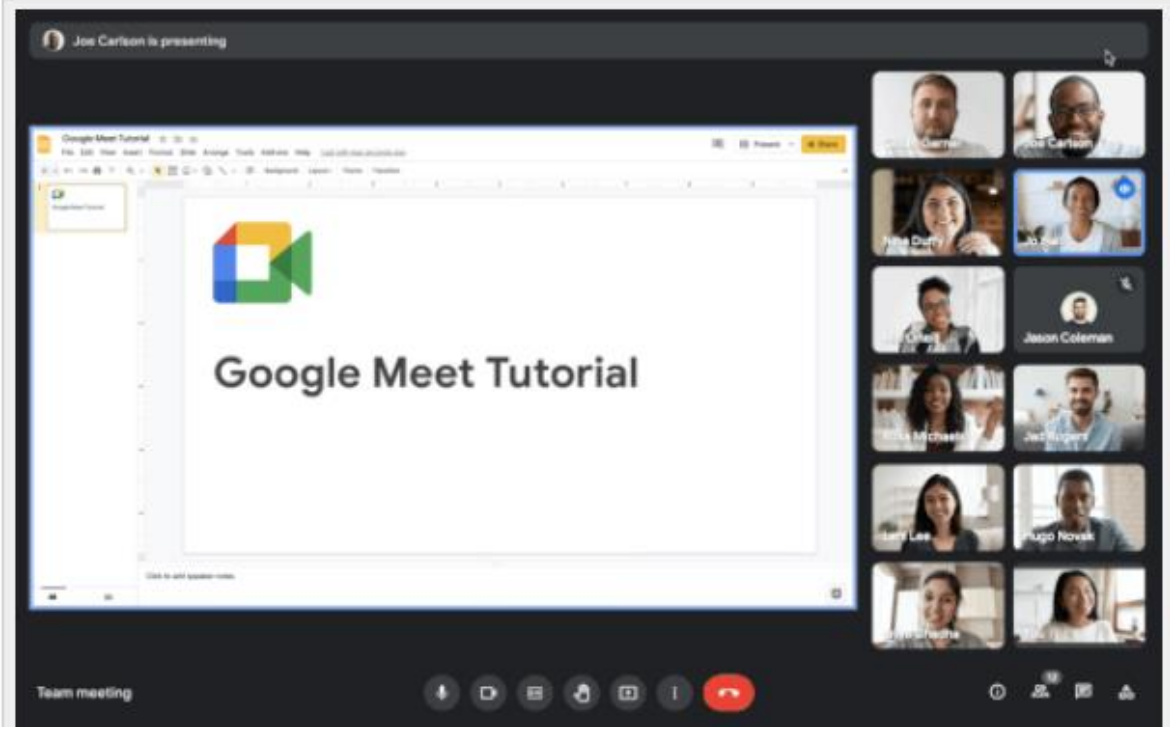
Joe Carlson is presenting

Google Meet Tutorial

File Edit View Insert Format Slide Arrange Tools Add-ons Help

Present

Share

Background Layout Theme Transition

Google Meet Tutorial

Google Meet Tutorial

Click to add speaker notes

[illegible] Garner

Joe Carlson

Nina Duffy

Jo Bal

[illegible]

Jason Coleman

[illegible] Michaels

Jed Rogers

Lani Lee

Hugo Novak

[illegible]

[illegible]

Team meeting

12